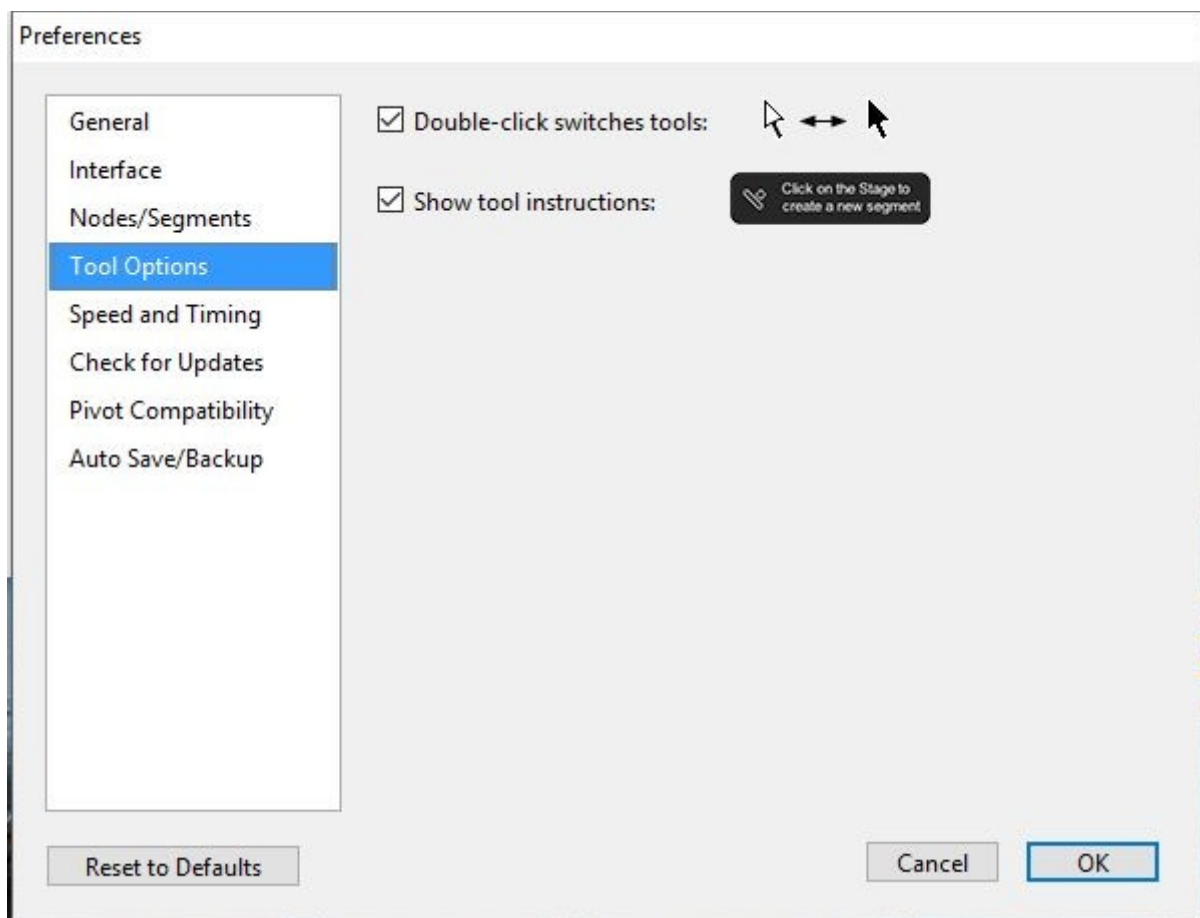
Preferences

General
Interface
Nodes/Segments
Tool Options
Speed and Timing
Check for Updates
Pivot Compatibility
Auto Save/Backup

☑ Double-click switches tools:

☑ Show tool instructions:

Click on the Stage to create a new segment

Reset to Defaults

Cancel

OK